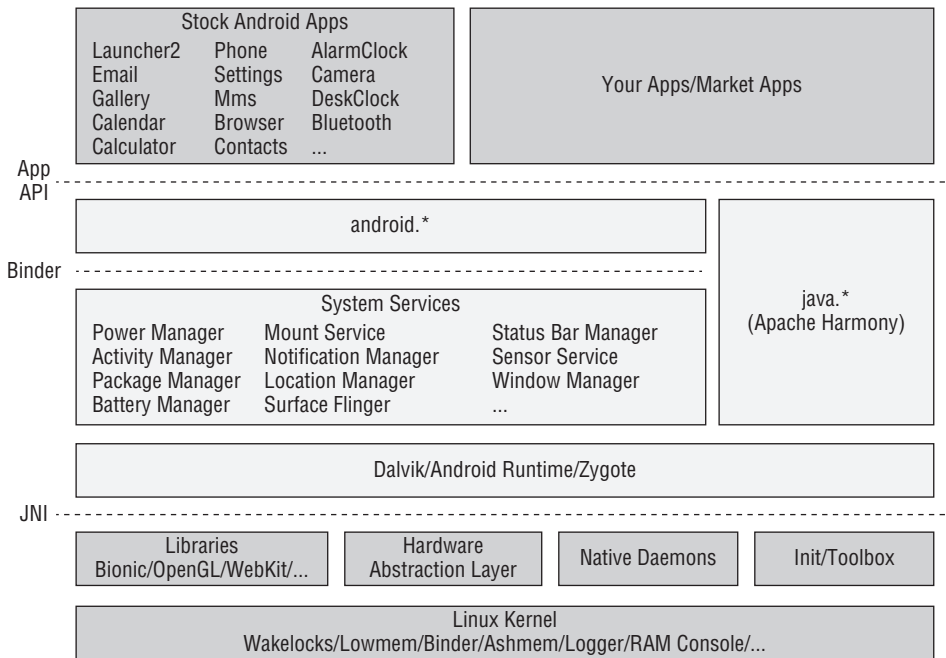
Stock Android Apps
Launcher2 Phone AlarmClock
Email Settings Camera
Gallery Mms DeskClock
Calendar Browser Bluetooth
Calculator Contacts ...

Your Apps/Market Apps

App API

android.*

Binder

System Services
Power Manager Mount Service Status Bar Manager
Activity Manager Notification Manager Sensor Service
Package Manager Location Manager Window Manager
Battery Manager Surface Flinger ...

java.*
(Apache Harmony)

Dalvik/Android Runtime/Zygote

JNI

Libraries
Bionic/OpenGL/WebKit/...

Hardware
Abstraction Layer

Native Daemons

Init/Toolbox

Linux Kernel
Wakelocks/Lowmem/Binder/Ashmem/Logger/RAM Console/...